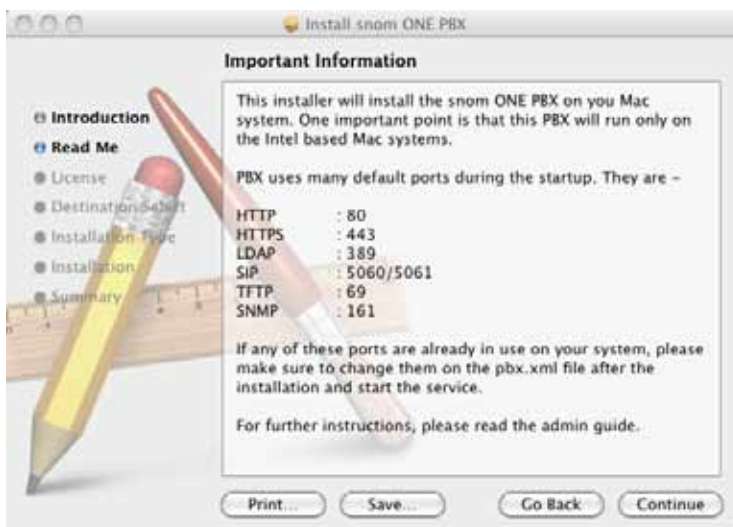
Install snom ONE PBX

Important Information

Introduction
Read Me
License
Destination Select
Installation Type
Installation
Summary

This installer will install the snom ONE PBX on you Mac system. One important point is that this PBX will run only on the Intel based Mac systems.

PBX uses many default ports during the startup. They are -

| | |
|---|---|
| HTTP | : 80 |
| HTTPS | : 443 |
| LDAP | : 389 |
| SIP | : 5060/5061 |
| TFTP | : 69 |
| SNMP | : 161 |

If any of these ports are already in use on your system, please make sure to change them on the pbx.xml file after the installation and start the service.

For further instructions, please read the admin guide.

Print... Save... Go Back Continue